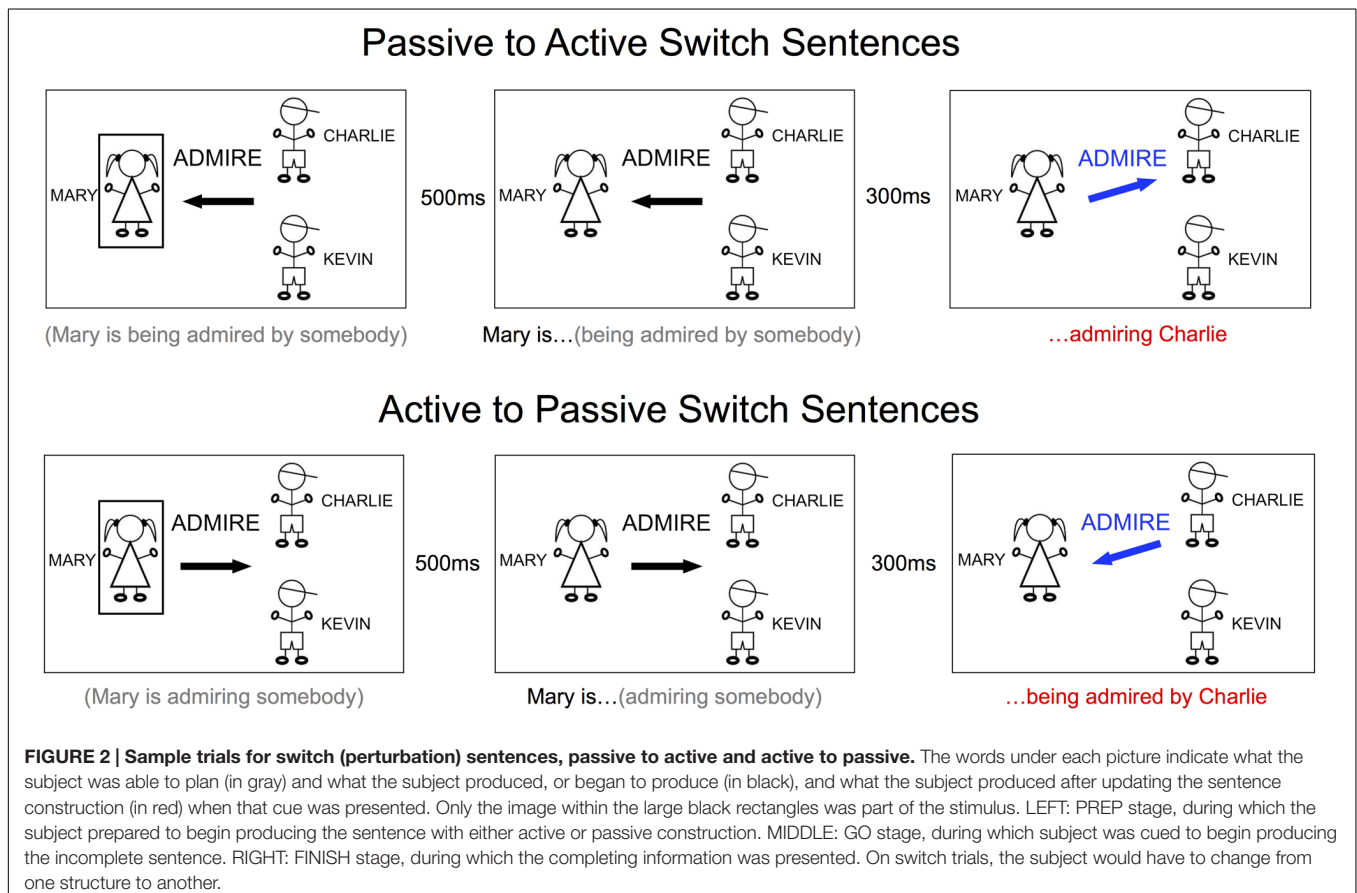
Passive to Active Switch Sentences

MARY ADMIRE CHARLIE KEVIN

500ms

MARY ADMIRE CHARLIE KEVIN

300ms

MARY ADMIRE CHARLIE KEVIN

(Mary is being admired by somebody)

Mary is…(being admired by somebody)

…admiring Charlie

Active to Passive Switch Sentences

MARY ADMIRE CHARLIE KEVIN

500ms

MARY ADMIRE CHARLIE KEVIN

300ms

MARY ADMIRE CHARLIE KEVIN

(Mary is admiring somebody)

Mary is…(admiring somebody)

…being admired by Charlie

**FIGURE 2 | Sample trials for switch (perturbation) sentences, passive to active and active to passive.** The words under each picture indicate what the subject was able to plan (in gray) and what the subject produced, or began to produce (in black), and what the subject produced after updating the sentence construction (in red) when that cue was presented. Only the image within the large black rectangles was part of the stimulus. LEFT: PREP stage, during which the subject prepared to begin producing the sentence with either active or passive construction. MIDDLE: GO stage, during which subject was cued to begin producing the incomplete sentence. RIGHT: FINISH stage, during which the completing information was presented. On switch trials, the subject would have to change from one structure to another.